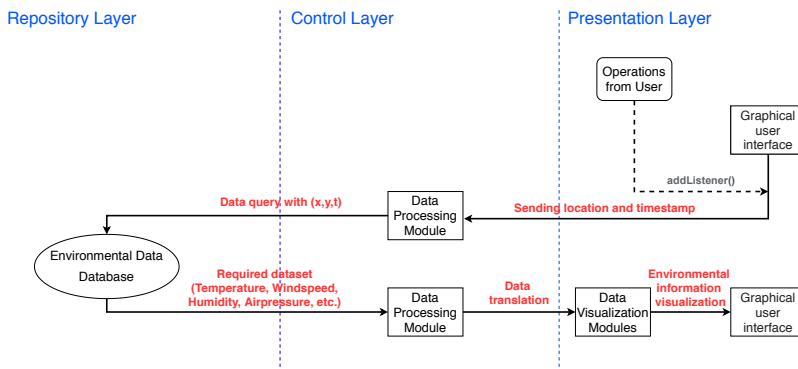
Repository Layer

Control Layer

Presentation Layer

Operations from User

Graphical user interface

addListener()

Data query with (x,y,t)

Data Processing Module

Sending location and timestamp

Environmental Data Database

Required dataset (Temperature, Windspeed, Humidity, Airpressure, etc.)

Data Processing Module

Data translation

Data Visualization Modules

Environmental information visualization

Graphical user interface